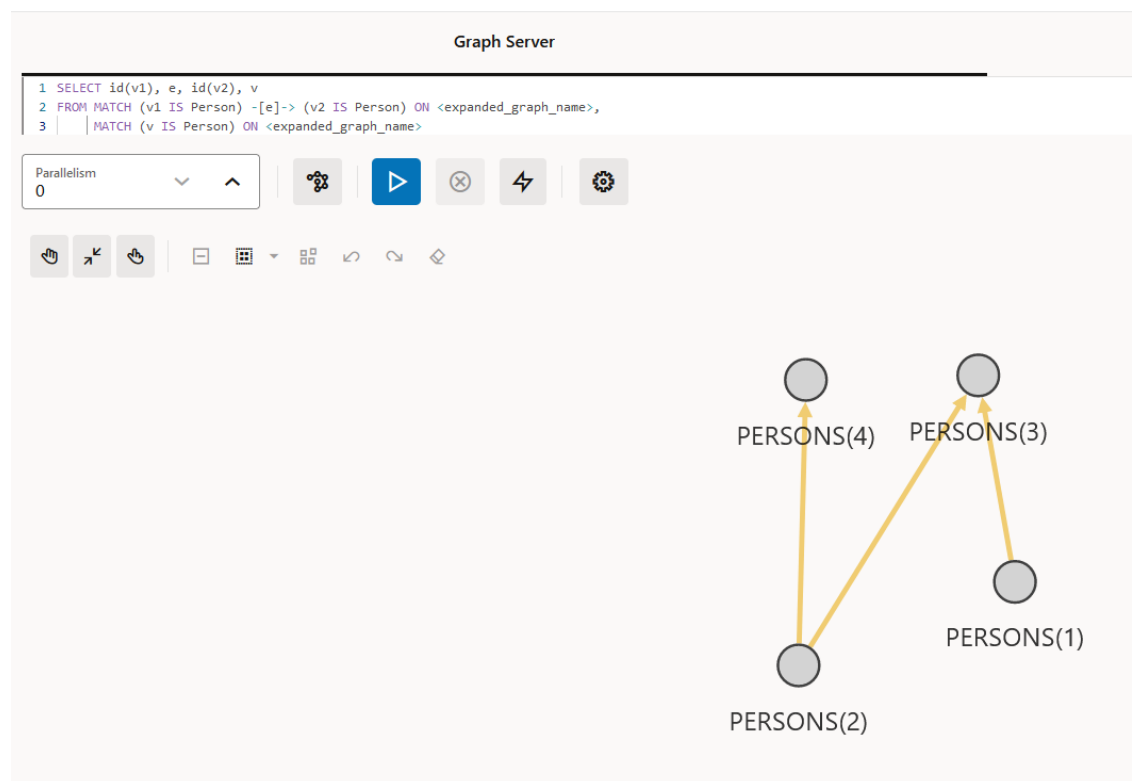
Graph Server

1 SELECT id(v1), e, id(v2), v
2 FROM MATCH (v1 IS Person) -[e]-> (v2 IS Person) ON <expanded_graph_name>,
3 MATCH (v IS Person) ON <expanded_graph_name>

Parallelism
0

PERSONS(4)
PERSONS(3)
PERSONS(1)
PERSONS(2)